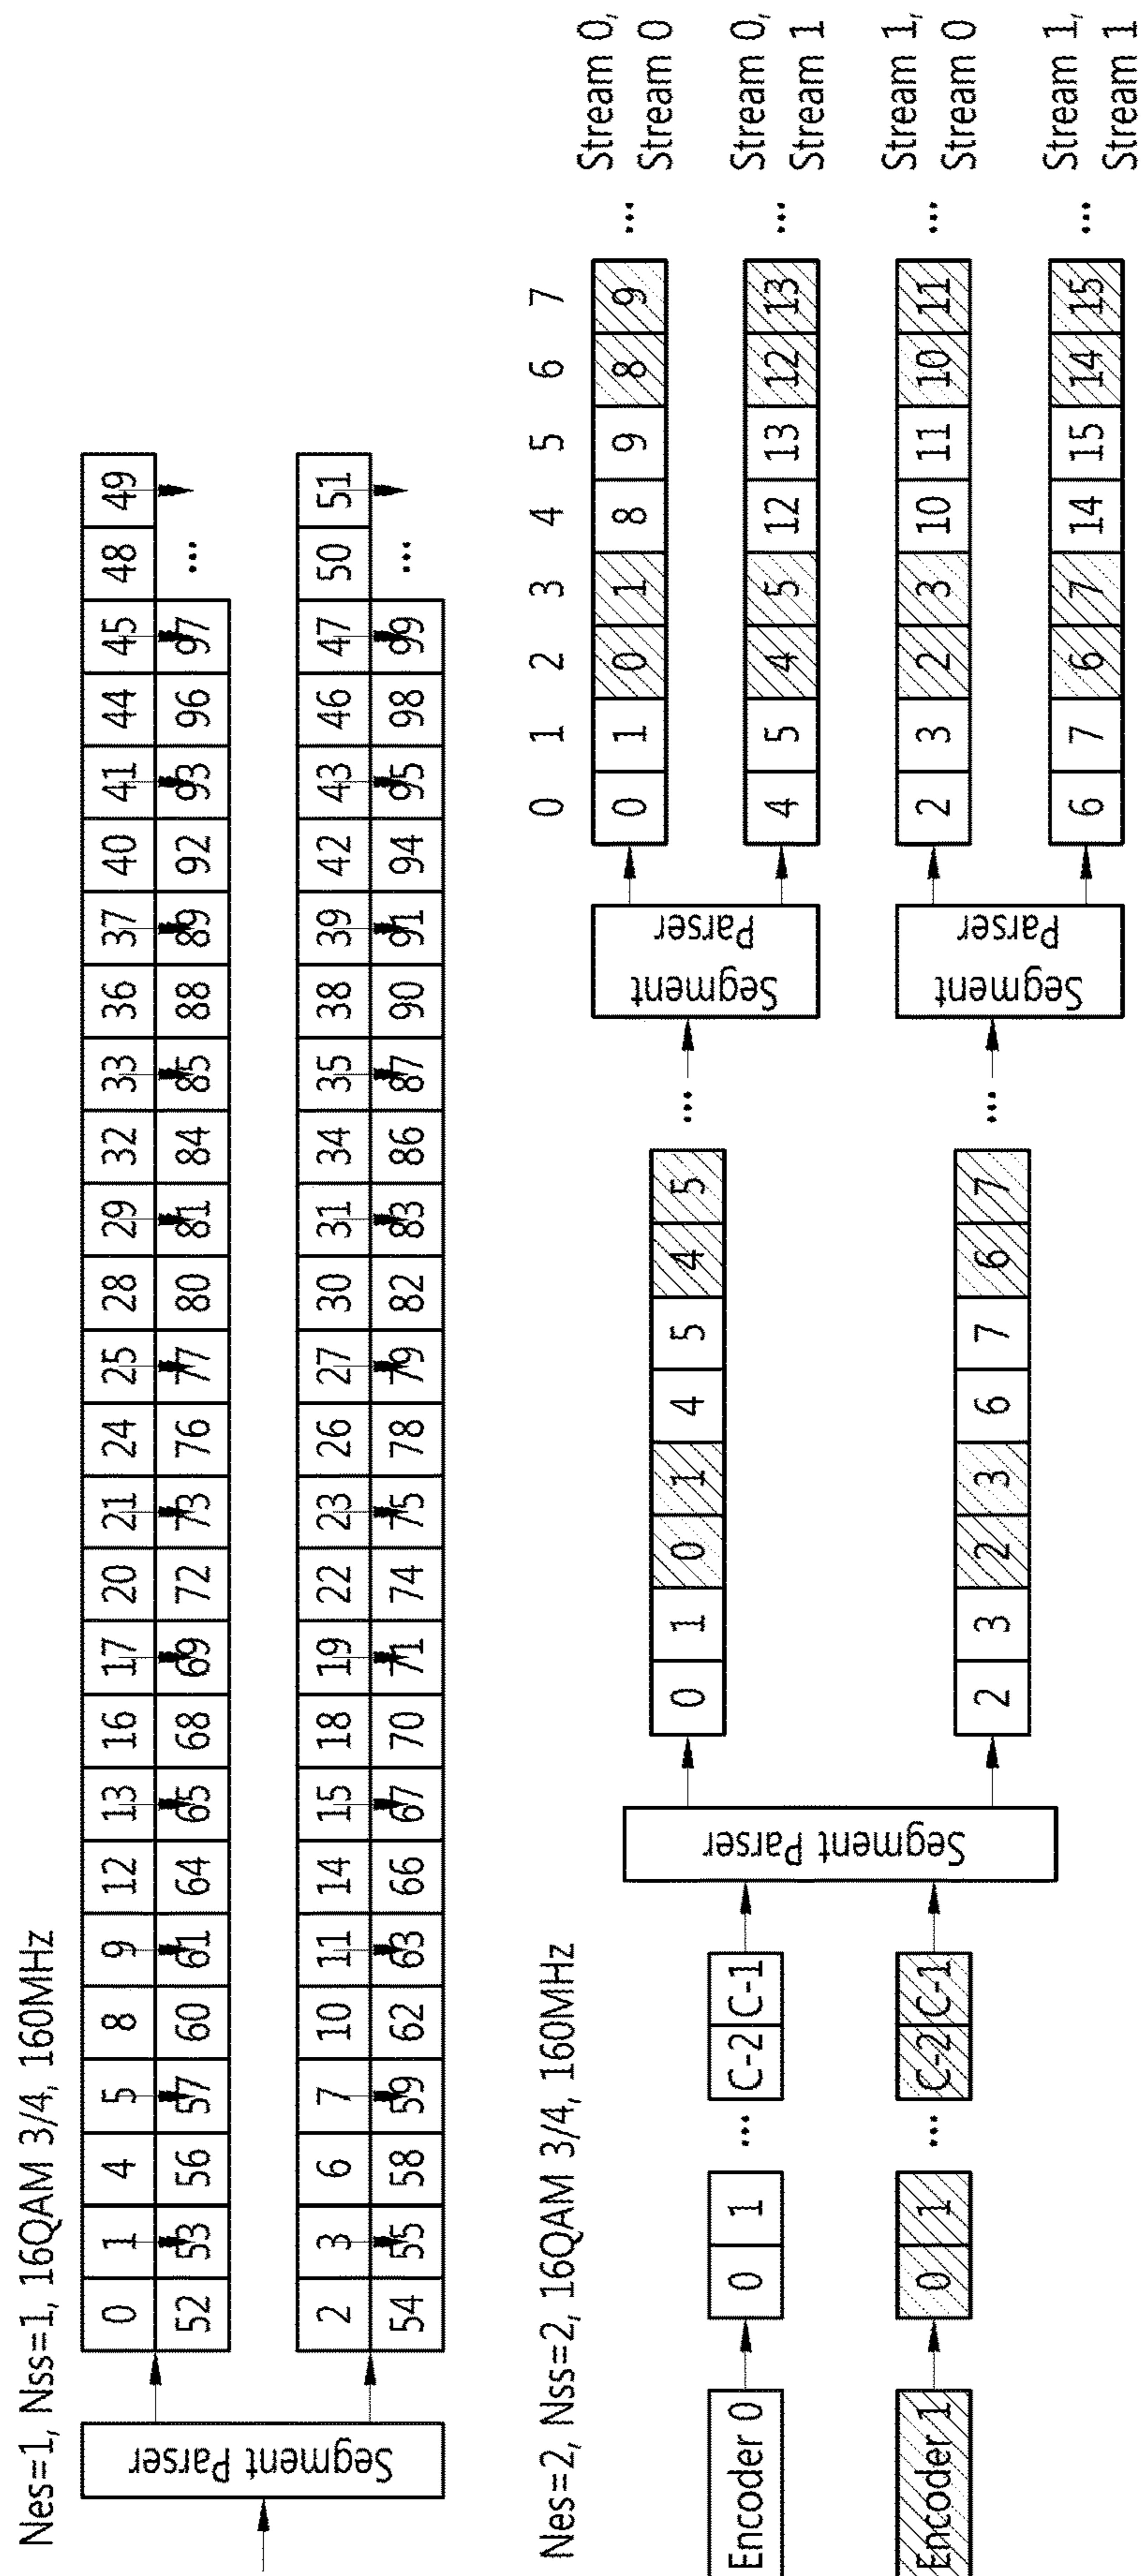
Nes=1, Nss=1, 16QAM 3/4, 160MHz

Segment Parser

| 0 | 1 | 4 | 5 | 8 | 9 | 12 | 13 | 16 | 17 | 20 | 21 | 24 | 25 | 28 | 29 | 32 | 33 | 36 | 37 | 40 | 41 | 44 | 45 | 48 | 49 |
|---|---|---|---|---|---|---|---|---|---|---|---|---|---|---|---|---|---|---|---|---|---|---|---|---|---|
| 52 | 53 | 56 | 57 | 60 | 61 | 64 | 65 | 68 | 69 | 72 | 73 | 76 | 77 | 80 | 81 | 84 | 85 | 88 | 89 | 92 | 93 | 96 | 97 | ... | |

| 2 | 3 | 6 | 7 | 10 | 11 | 14 | 15 | 18 | 19 | 22 | 23 | 26 | 27 | 30 | 31 | 34 | 35 | 38 | 39 | 42 | 43 | 46 | 47 | 50 | 51 |
|---|---|---|---|---|---|---|---|---|---|---|---|---|---|---|---|---|---|---|---|---|---|---|---|---|---|
| 54 | 55 | 58 | 59 | 62 | 63 | 66 | 67 | 70 | 71 | 74 | 75 | 78 | 79 | 82 | 83 | 86 | 87 | 90 | 91 | 94 | 95 | 98 | 99 | ... | |

Nes=2, Nss=2, 16QAM 3/4, 160MHz

Encoder 0 | 0 | 1 | ... | C-2 | C-1

Encoder 1 | 0 | 1 | ... | C-2 | C-1

Segment Parser

| 0 | 1 | 0 | 1 | 4 | 5 | 4 | 5 | ... |

| 2 | 3 | 2 | 3 | 6 | 7 | 6 | 7 | ... |

Segment Parser

Segment Parser

0 1 2 3 4 5 6 7

| 0 | 1 | 0 | 1 | 8 | 9 | 8 | 9 | ... Stream 0, Stream 0

| 4 | 5 | 4 | 5 | 12 | 13 | 12 | 13 | ... Stream 0, Stream 1

| 2 | 3 | 2 | 3 | 10 | 11 | 10 | 11 | ... Stream 1, Stream 0

| 6 | 7 | 6 | 7 | 14 | 15 | 14 | 15 | ... Stream 1, Stream 1